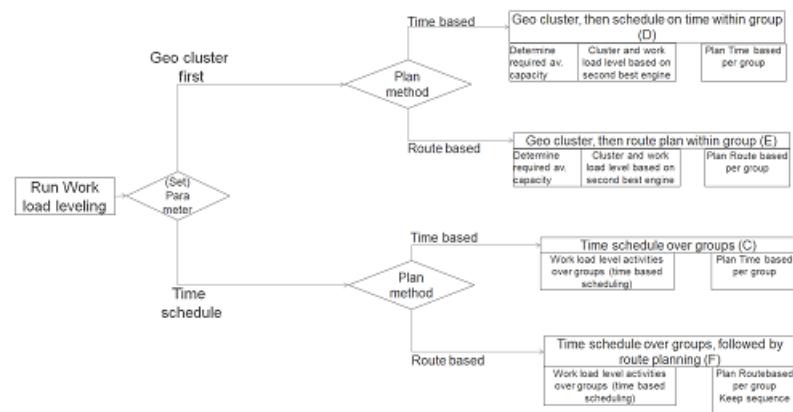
Run Work load leveling

(Set) Para meter

Geo cluster first

Plan method

Time based

Geo cluster, then schedule on time within group (D)

Determine required av. capacity

Cluster and work load level based on second best engine

Plan Time based per group

Route based

Geo cluster, then route plan within group (E)

Determine required av. capacity

Cluster and work load level based on second best engine

Plan Route based per group

Time schedule

Plan method

Time based

Time schedule over groups (C)

Work load level activities over groups (time based scheduling)

Plan Time based per group

Route based

Time schedule over groups, followed by route planning (F)

Work load level activities over groups (time based scheduling)

Plan Routebased per group Keep sequence